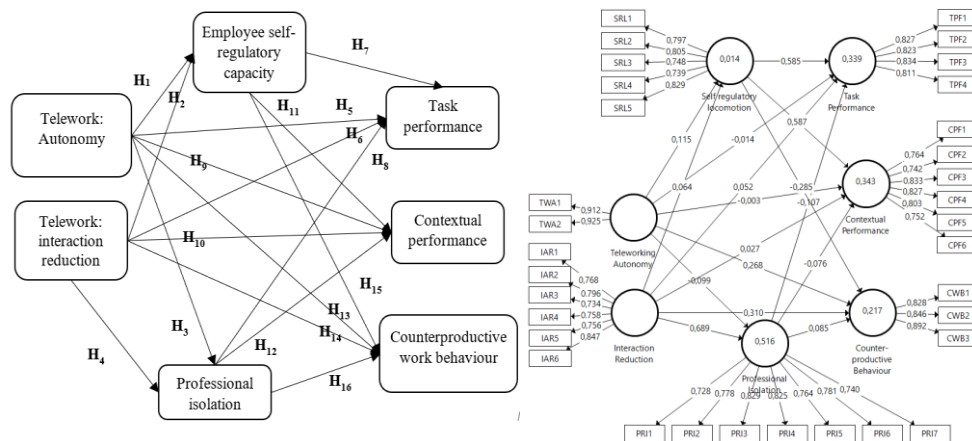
Employee self-regulatory capacity

H$_1$

H$_2$

H$_7$

H$_{11}$

H$_5$

Telework: Autonomy

Task performance

H$_6$

H$_9$

H$_8$

Telework: interaction reduction

H$_{10}$

Contextual performance

H$_{15}$

H$_{13}$

H$_3$

H$_{14}$

H$_4$

H$_{12}$

Counterproductive work behaviour

Professional isolation

H$_{16}$

SRL1
SRL2
SRL3
SRL4
SRL5
0,797
0,805
0,748
0,739
0,829

0,014
Self-regulatory locomotion

0,585

0,339
Task Performance

TPF1
TPF2
TPF3
TPF4
0,827
0,823
0,834
0,811

0,115
-0,014
0,587

CPF1
CPF2
CPF3
CPF4
CPF5
CPF6
0,764
0,742
0,833
0,827
0,803
0,752

0,064
0,052
-0,285
-0,107
-0,003

0,343
Contextual Performance

TWA1
TWA2
0,912
0,925

Teleworking Autonomy

0,027
0,268
-0,076

IAR1
IAR2
IAR3
IAR4
IAR5
IAR6
0,768
0,796
0,734
0,758
0,756
0,847

-0,099

Interaction Reduction

0,310
0,689

0,516
Professional Isolation

0,085

0,217
Counter-productive Behaviour

CWB1
CWB2
CWB3
0,828
0,846
0,892

0,728
0,778
0,829
0,825
0,764
0,781
0,740

PRI1
PRI2
PRI3
PRI4
PRI5
PRI6
PRI7